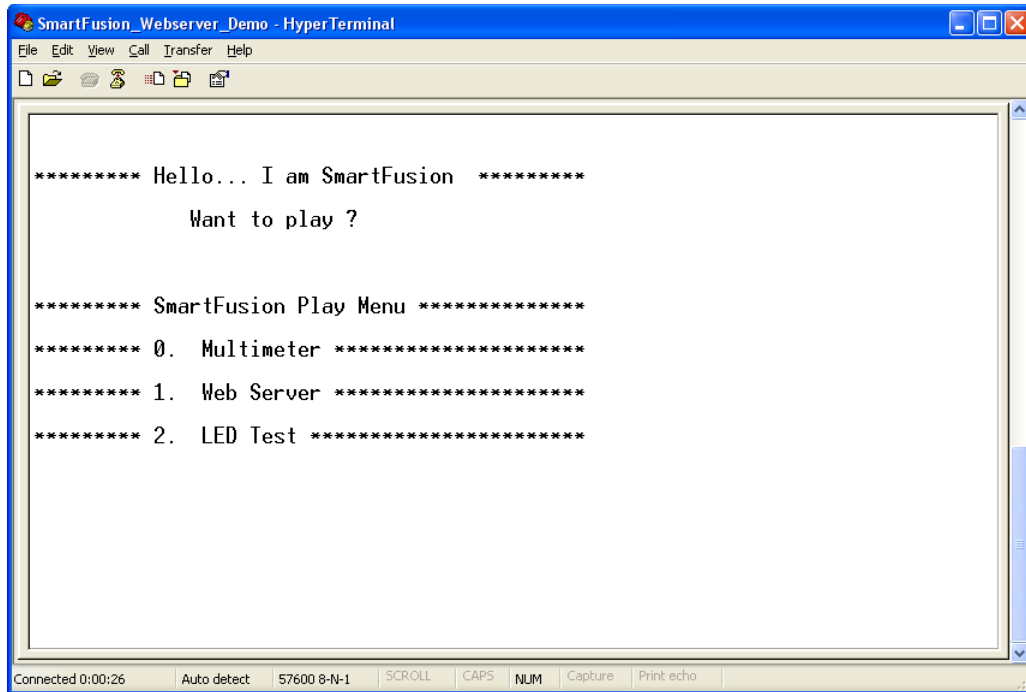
SmartFusion_Webserver_Demo - HyperTerminal

File Edit View Call Transfer Help

********* Hello... I am SmartFusion *********

Want to play ?

********* SmartFusion Play Menu **************

********* 0. Multimeter ********************

********* 1. Web Server ********************

********* 2. LED Test **********************

Connected 0:00:26 | Auto detect | 57600 8-N-1 | SCROLL | CAPS | NUM | Capture | Print echo